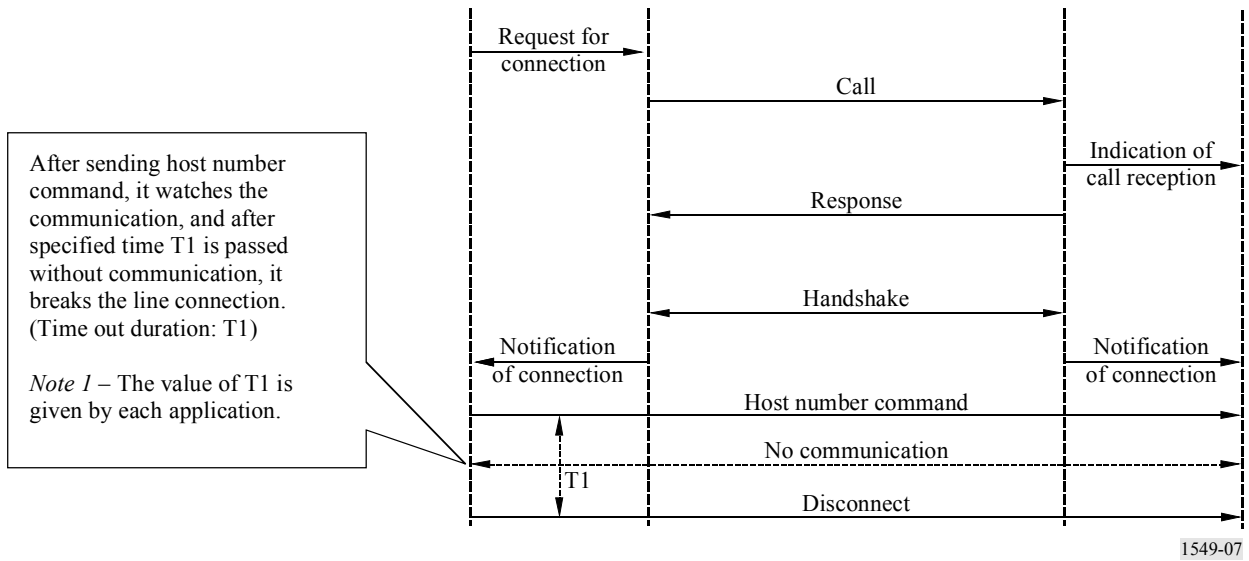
After sending host number command, it watches the communication, and after specified time T1 is passed without communication, it breaks the line connection. (Time out duration: T1)

*Note 1* – The value of T1 is given by each application.

Request for connection

Call

Indication of call reception

Response

Handshake

Notification of connection

Notification of connection

Host number command

No communication

T1

Disconnect

1549-07